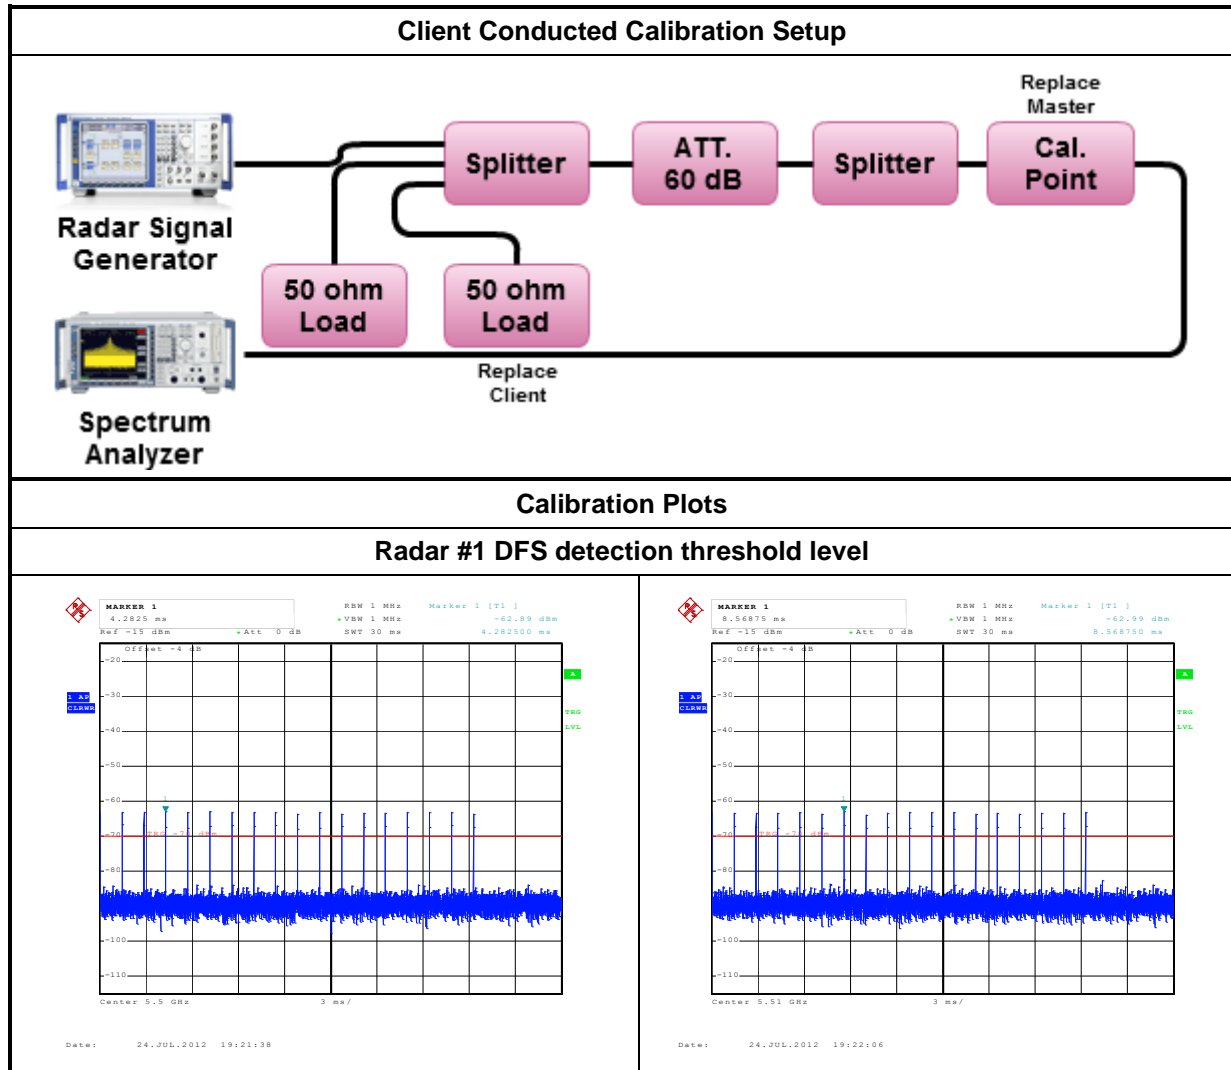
Client Conducted Calibration Setup

Replace Master

Radar Signal Generator

Splitter

ATT. 60 dB

Splitter

Cal. Point

50 ohm Load

50 ohm Load

Replace Client

Spectrum Analyzer

Calibration Plots

Radar #1 DFS detection threshold level

MARKER 1
4.2825 ms
RBW 1 MHz
VBW 1 MHz
SWT 30 ms
Marker 1 [T1 ]
-62.89 dBm
4.282500 ms
Ref -15 dBm
Att 0 dB
Offset -4 dB
1 AP
CLRWR
A
TRG
LVL
-20
-30
-40
-50
-60
-70
-80
-100
-110
TRG -71 dBm
Center 5.5 GHz
3 ms/
Date: 24.JUL.2012 19:21:38

MARKER 1
8.56875 ms
RBW 1 MHz
VBW 1 MHz
SWT 30 ms
Marker 1 [T1 ]
-62.99 dBm
8.568750 ms
Ref -15 dBm
Att 0 dB
Offset -4 dB
1 AP
CLRWR
A
TRG
LVL
-20
-30
-40
-50
-60
-70
-80
-100
-110
TRG -71 dBm
Center 5.51 GHz
3 ms/
Date: 24.JUL.2012 19:22:06